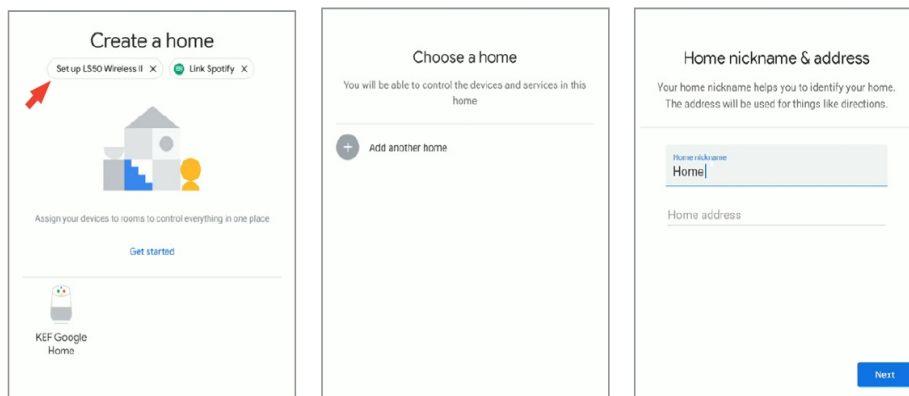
Create a home

Set up LS50 Wireless II ×

Link Spotify ×

Assign your devices to rooms to control everything in one place

Get started

KEF Google Home

Choose a home

You will be able to control the devices and services in this home

Add another home

Home nickname & address

Your home nickname helps you to identify your home. The address will be used for things like directions.

Home nickname

Home

Home address

Next